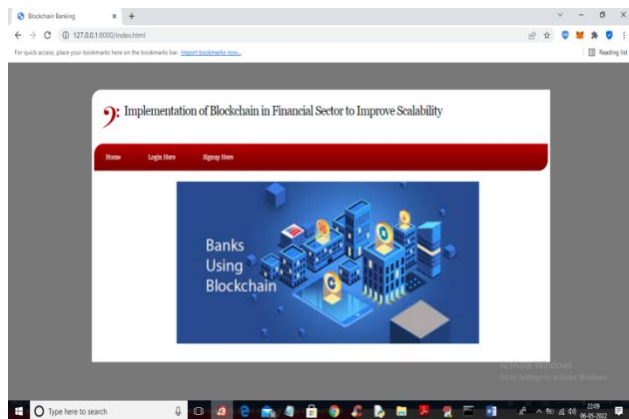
Blockchain Banking
127.0.0.1:8000/index.html
For quick access, place your bookmarks here on the bookmarks bar. Import bookmarks now...
Reading list

Implementation of Blockchain in Financial Sector to Improve Scalability

Home Login Here Signup Here

Banks Using Blockchain

Activate Windows
Go to Settings to activate Windows.

Type here to search
22:09
06-05-2022